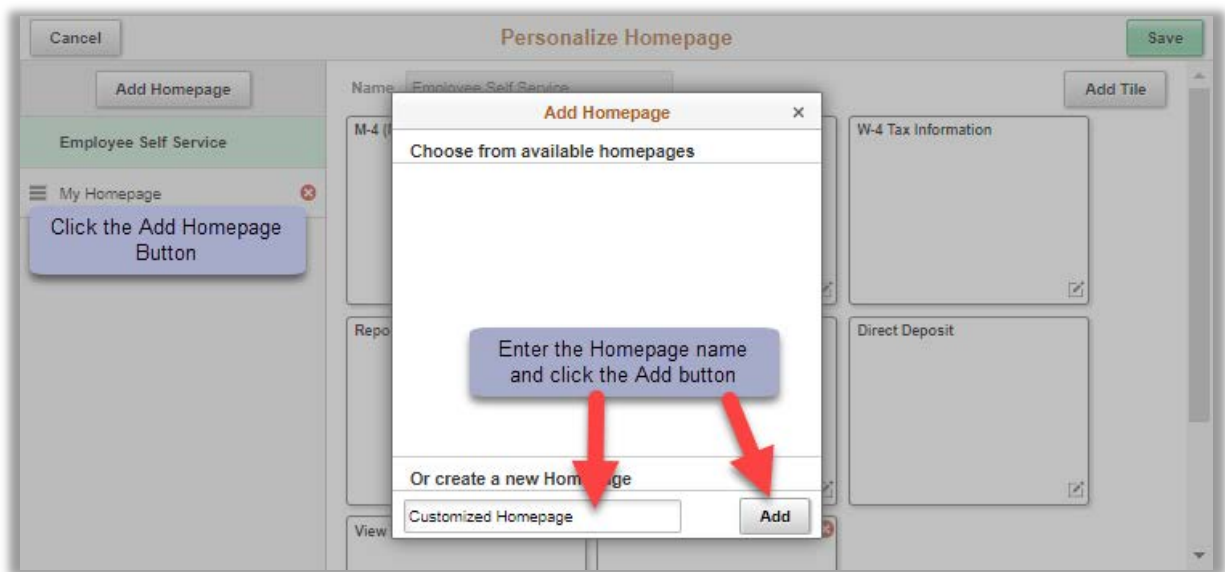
Cancel

Personalize Homepage

Save

Add Homepage

Employee Self Service

My Homepage

Click the Add Homepage Button

Name Employee Self Service

Add Tile

M-4 ([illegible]

W-4 Tax Information

Repo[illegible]

Direct Deposit

View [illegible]

Add Homepage

×

Choose from available homepages

Enter the Homepage name and click the Add button

Or create a new Hom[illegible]ge

Customized Homepage

Add